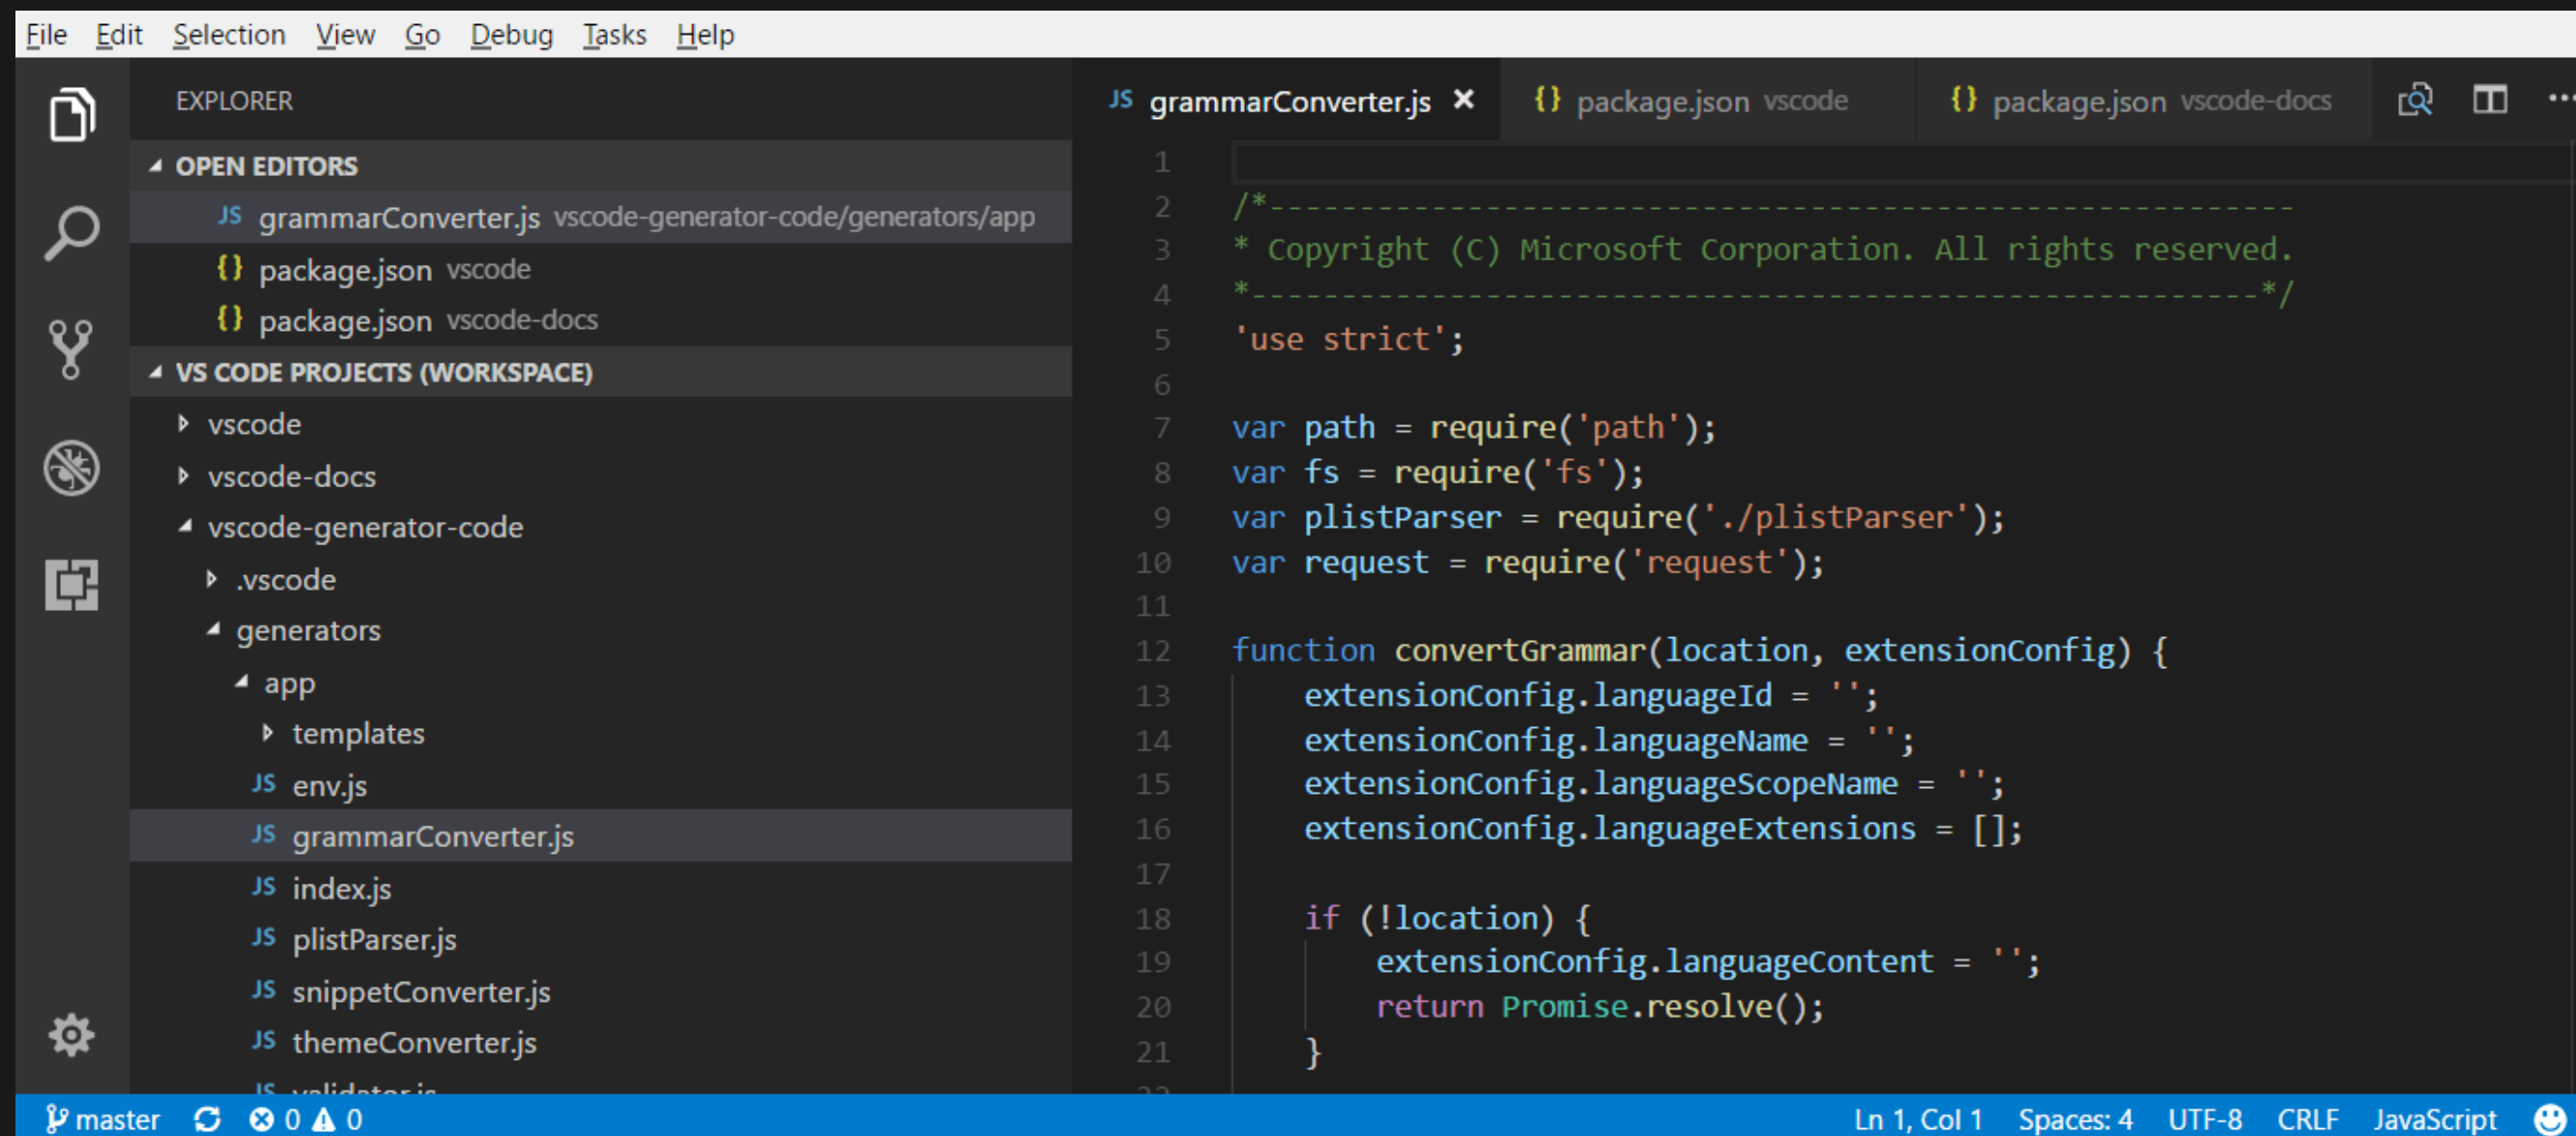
File Edit Selection View Go Debug Tasks Help

EXPLORER

OPEN EDITORS

JS grammarConverter.js vscode-generator-code/generators/app
{} package.json vscode
{} package.json vscode-docs

VS CODE PROJECTS (WORKSPACE)

vscode
vscode-docs
vscode-generator-code
.vscode
generators
app
templates
JS env.js
JS grammarConverter.js
JS index.js
JS plistParser.js
JS snippetConverter.js
JS themeConverter.js
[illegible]

JS grammarConverter.js × {} package.json vscode {} package.json vscode-docs

1
2 /*---------------------------------------------------------
3 * Copyright (C) Microsoft Corporation. All rights reserved.
4 *--------------------------------------------------------*/
5 'use strict';
6
7 var path = require('path');
8 var fs = require('fs');
9 var plistParser = require('./plistParser');
10 var request = require('request');
11
12 function convertGrammar(location, extensionConfig) {
13 extensionConfig.languageId = '';
14 extensionConfig.languageName = '';
15 extensionConfig.languageScopeName = '';
16 extensionConfig.languageExtensions = [];
17
18 if (!location) {
19 extensionConfig.languageContent = '';
20 return Promise.resolve();
21 }

master ⊗ 0 ⚠ 0 Ln 1, Col 1 Spaces: 4 UTF-8 CRLF JavaScript